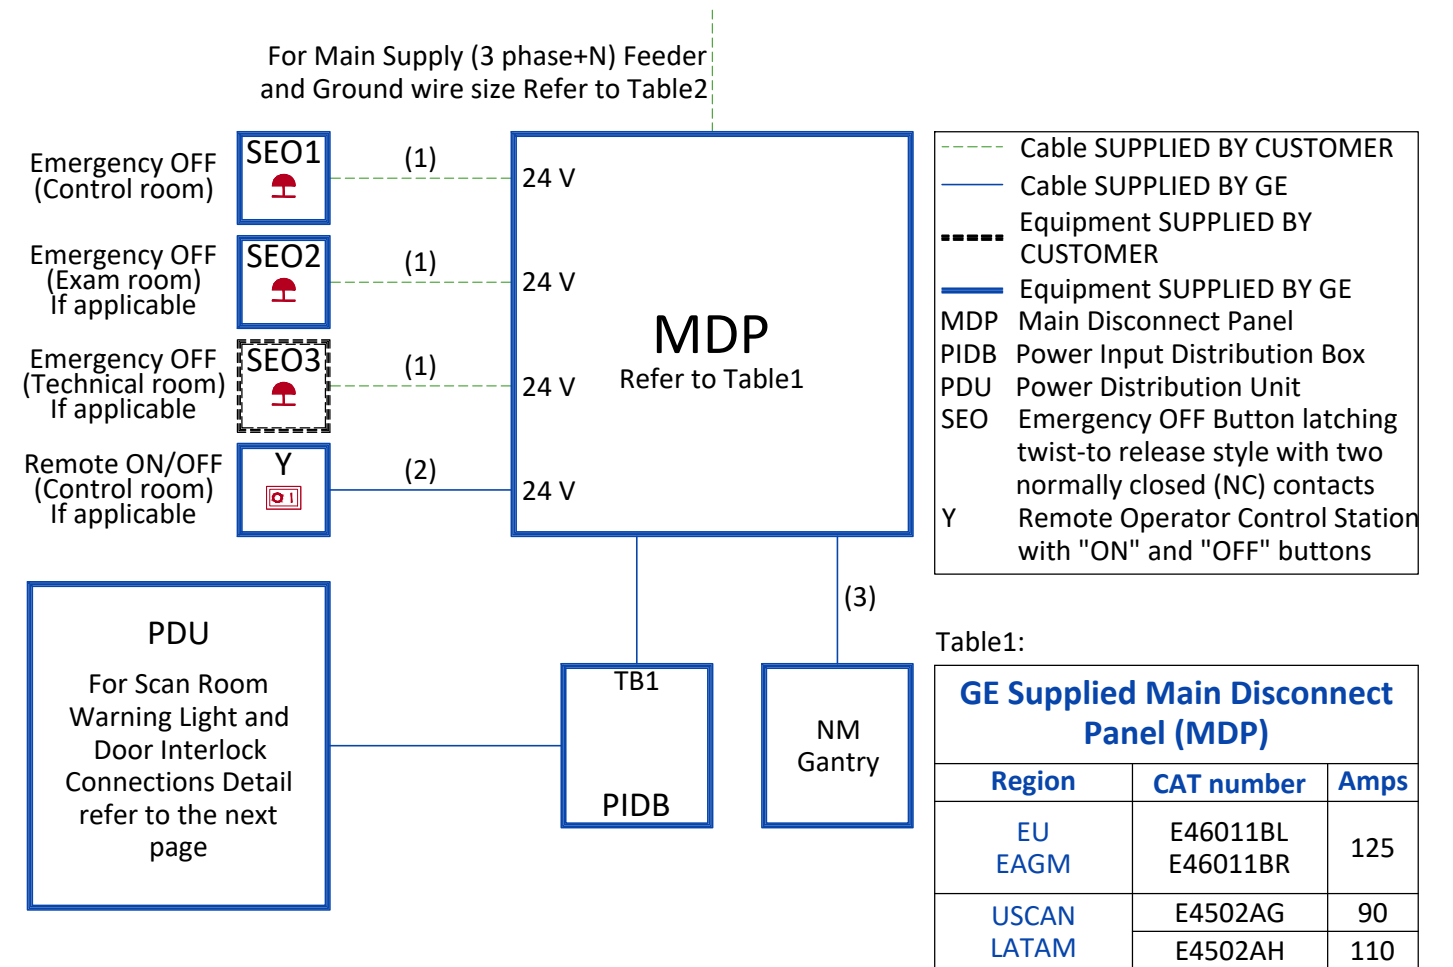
For Main Supply (3 phase+N) Feeder and Ground wire size Refer to Table2

Emergency OFF (Control room)

SEO1

(1)

24 V

Emergency OFF (Exam room) If applicable

SEO2

(1)

24 V

Emergency OFF (Technical room) If applicable

SEO3

(1)

24 V

Remote ON/OFF (Control room) If applicable

Y

(2)

24 V

MDP
Refer to Table1

Cable SUPPLIED BY CUSTOMER
Cable SUPPLIED BY GE
Equipment SUPPLIED BY CUSTOMER
Equipment SUPPLIED BY GE
MDP Main Disconnect Panel
PIDB Power Input Distribution Box
PDU Power Distribution Unit
SEO Emergency OFF Button latching twist-to release style with two normally closed (NC) contacts
Y Remote Operator Control Station with "ON" and "OFF" buttons

(3)

PDU

For Scan Room Warning Light and Door Interlock Connections Detail refer to the next page

TB1

PIDB

NM Gantry

Table1:

| GE Supplied Main Disconnect Panel (MDP) | | |
|---|---|---|
| Region | CAT number | Amps |
| EU EAGM | E46011BL E46011BR | 125 |
| USCAN LATAM | E4502AG | 90 |
| | E4502AH | 110 |